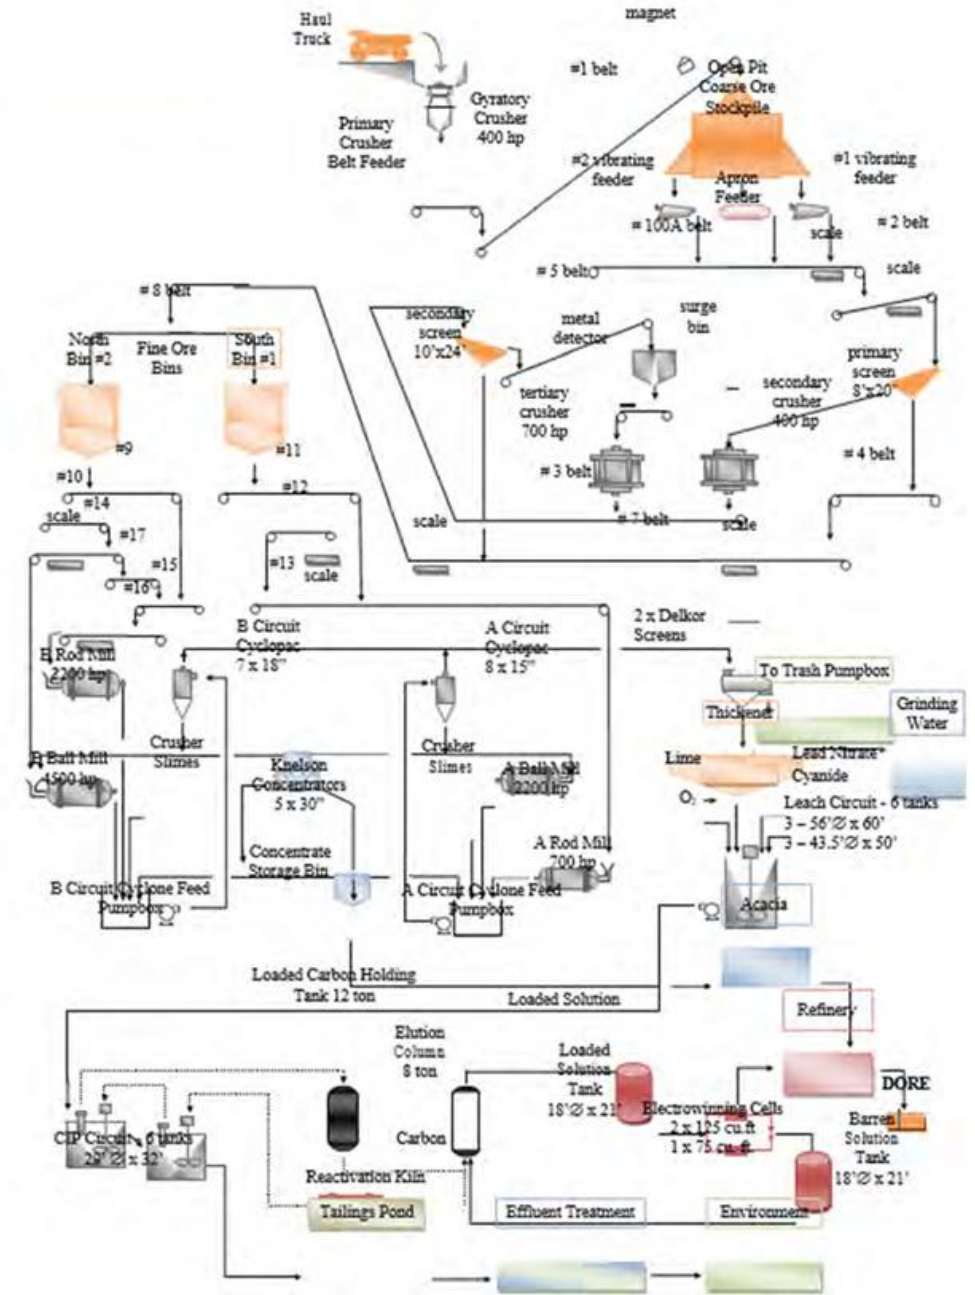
Haul Truck

magnet

#1 belt

Open Pit Coarse Ore Stockpile

Gyratory Crusher 400 hp

Primary Crusher Belt Feeder

#2 vibrating feeder

Apron Feeder

#1 vibrating feeder

# 100A belt

scale

# 2 belt

# 5 belt

scale

# 8 belt

North Bin #2

Fine Ore Bins

South Bin #1

secondary screen 10'x24'

metal detector

surge bin

primary screen 8'x20'

tertiary crusher 700 hp

secondary crusher 400 hp

#9

#11

# 3 belt

# 4 belt

#10

#14

#12

scale

#17

scale

# 7 belt

scale

#15

#13

scale

#16

B Circuit Cyclopac 7 x 18"

A Circuit Cyclopac 8 x 15"

2 x Delkor Screens

B Rod Mill 2200 hp

To Trash Pumpbox

Thickener

Grinding Water

Crusher Slimes

Crusher Slimes

B Ball Mill 4500 hp

Knelson Concentrators 5 x 30"

A Ball Mill 2200 hp

Lime

Lead Nitrate Cyanide

$O_2$

Leach Circuit - 6 tanks
3 – 56'Ø x 60'
3 – 43.5'Ø x 50'

Concentrate Storage Bin

A Rod Mill 700 hp

B Circuit Cyclone Feed Pumpbox

A Circuit Cyclone Feed Pumpbox

Acacia

Loaded Carbon Holding Tank 12 ton

Loaded Solution

Refinery

Elution Column 8 ton

Loaded Solution Tank 18'Ø x 21'

DORE

Electrowinning Cells
2 x 125 cu.ft
1 x 75 cu. ft

Barren Solution Tank 18'Ø x 21'

CIP Circuit - 6 tanks 28'Ø x 32'

Carbon

Reactivation Kiln

Tailings Pond

Effluent Treatment

Environment